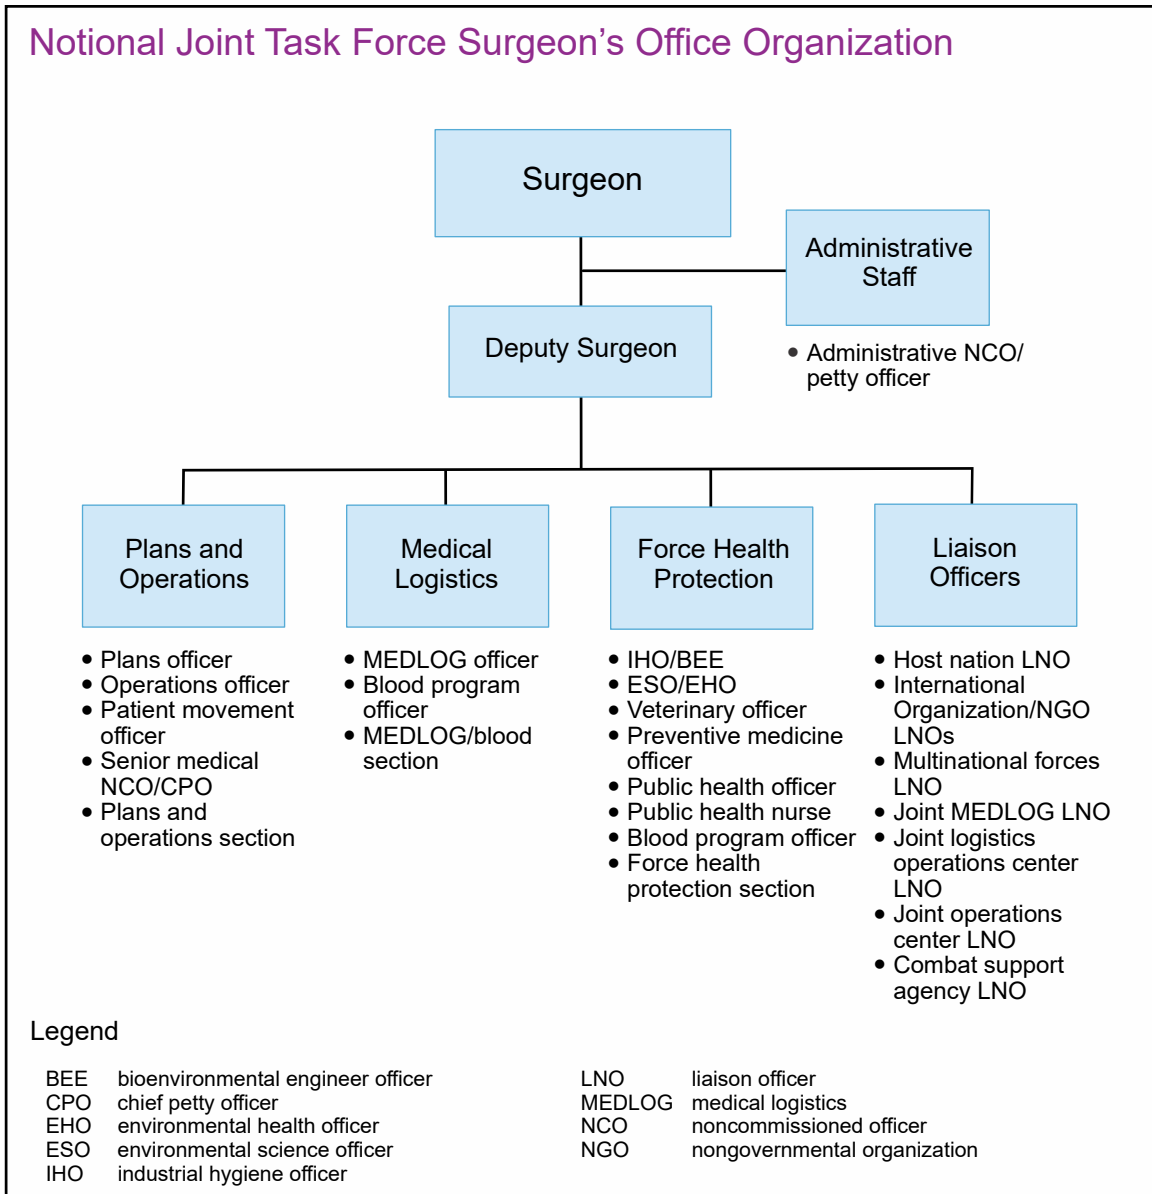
Notional Joint Task Force Surgeon's Office Organization

Surgeon

Administrative Staff

• Administrative NCO/ petty officer

Deputy Surgeon

Plans and Operations

• Plans officer
• Operations officer
• Patient movement officer
• Senior medical NCO/CPO
• Plans and operations section

Medical Logistics

• MEDLOG officer
• Blood program officer
• MEDLOG/blood section

Force Health Protection

• IHO/BEE
• ESO/EHO
• Veterinary officer
• Preventive medicine officer
• Public health officer
• Public health nurse
• Blood program officer
• Force health protection section

Liaison Officers

• Host nation LNO
• International Organization/NGO LNOs
• Multinational forces LNO
• Joint MEDLOG LNO
• Joint logistics operations center LNO
• Joint operations center LNO
• Combat support agency LNO

Legend

BEE bioenvironmental engineer officer
CPO chief petty officer
EHO environmental health officer
ESO environmental science officer
IHO industrial hygiene officer

LNO liaison officer
MEDLOG medical logistics
NCO noncommissioned officer
NGO nongovernmental organization